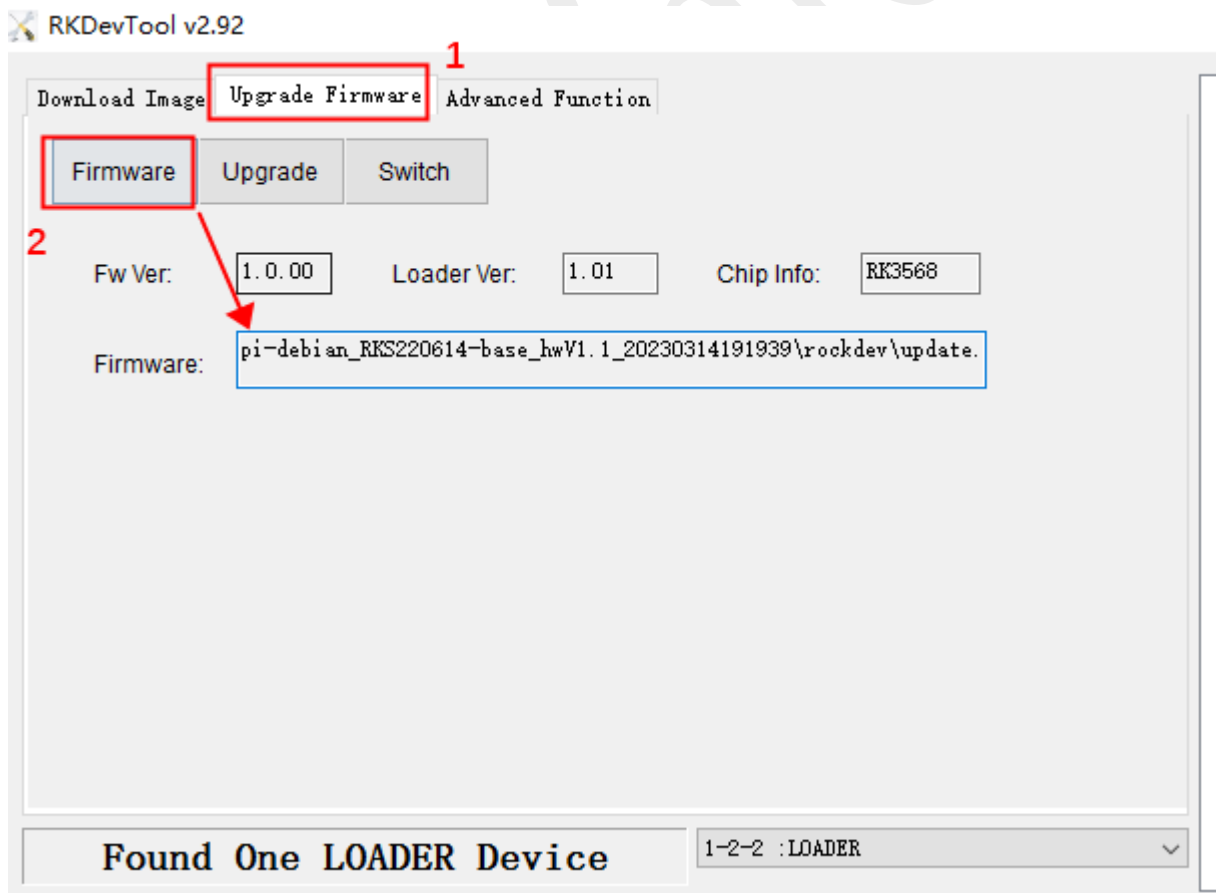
RKDevTool v2.92

1

Download Image | Upgrade Firmware | Advanced Function

Firmware | Upgrade | Switch

2

Fw Ver: 1.0.00 Loader Ver: 1.01 Chip Info: RK3568

Firmware: pi-debian_RKS220614-base_hwV1.1_20230314191939\rockdev\update.

Found One LOADER Device

1-2-2 :LOADER